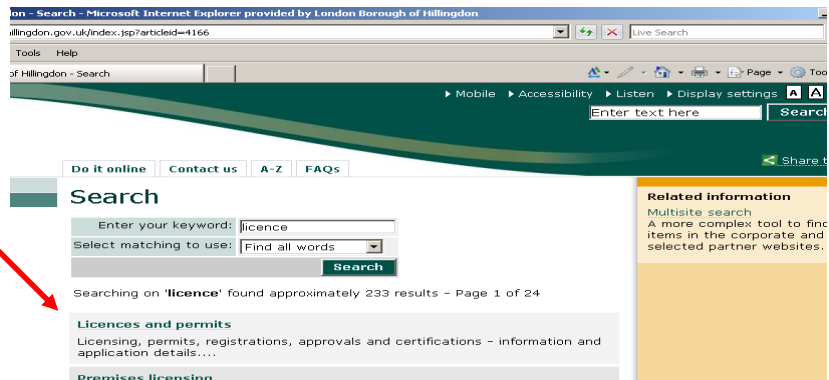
on - Search - Microsoft Internet Explorer provided by London Borough of Hillingdon

illingdon.gov.uk/index.jsp?articleid=4166

Live Search

Tools Help

f Hillingdon - Search

Page Too

▸ Mobile ▸ Accessibility ▸ Listen ▸ Display settings A A

Enter text here

Search

Share t

Do it online | Contact us | A-Z | FAQs

Search

Enter your keyword: licence

Select matching to use: Find all words

Search

Searching on 'licence' found approximately 233 results - Page 1 of 24

Licences and permits

Licensing, permits, registrations, approvals and certifications - information and application details....

Premises licensing

Related information

Multisite search

A more complex tool to find items in the corporate and selected partner websites.